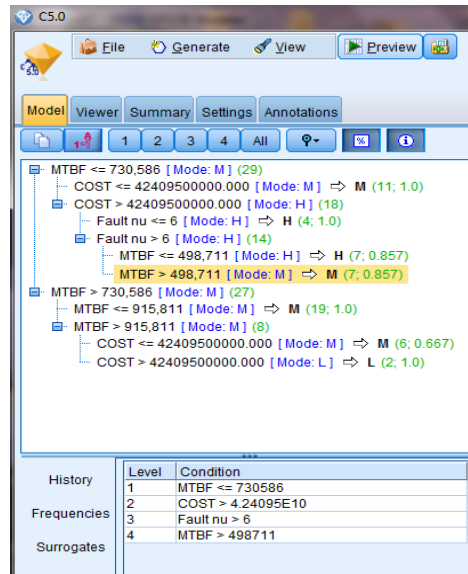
C5.0

5.0

File Generate View Preview

Model Viewer Summary Settings Annotations

1 2 3 4 All

MTBF <= 730,586 [ Mode: M ] (29)
COST <= 42409500000.000 [ Mode: M ] ⇨ M (11; 1.0)
COST > 42409500000.000 [ Mode: H ] (18)
Fault nu <= 6 [ Mode: H ] ⇨ H (4; 1.0)
Fault nu > 6 [ Mode: H ] (14)
MTBF <= 498,711 [ Mode: H ] ⇨ H (7; 0.857)
MTBF > 498,711 [ Mode: M ] ⇨ M (7; 0.857)
MTBF > 730,586 [ Mode: M ] (27)
MTBF <= 915,811 [ Mode: M ] ⇨ M (19; 1.0)
MTBF > 915,811 [ Mode: M ] (8)
COST <= 42409500000.000 [ Mode: M ] ⇨ M (6; 0.667)
COST > 42409500000.000 [ Mode: L ] ⇨ L (2; 1.0)

History

Frequencies

Surrogates

| Level | Condition |
|---|---|
| 1 | MTBF <= 730586 |
| 2 | COST > 4.24095E10 |
| 3 | Fault nu > 6 |
| 4 | MTBF > 498711 |